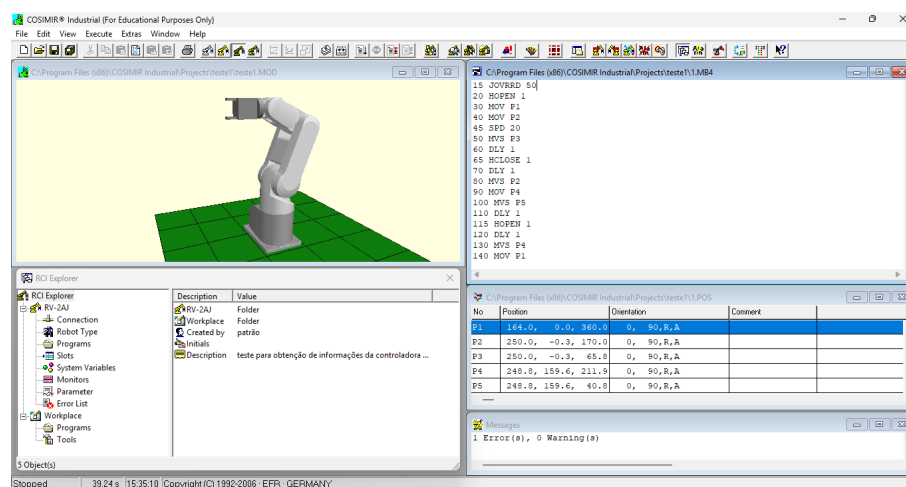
COSIMIR® Industrial (For Educational Purposes Only)

File Edit View Execute Extras Window Help

C:\Program Files (x86)\COSIMIR Industrial\Projects\teste1\teste1.MOD

C:\Program Files (x86)\COSIMIR Industrial\Projects\teste1\1.MB4

15 JOVRRD 50
20 HOPEN 1
30 MOV P1
40 MOV P2
45 SPD 20
50 MVS P3
60 DLY 1
65 HCLOSE 1
70 DLY 1
80 MVS P2
90 MOV P4
100 MVS P5
110 DLY 1
115 HOPEN 1
120 DLY 1
130 MVS P4
140 MOV P1

RCI Explorer

RCI Explorer
RV-2AJ
Connection
Robot Type
Programs
Slots
System Variables
Monitors
Parameter
Error List
Workplace
Programs
Tools

| Description | Value |
|---|---|
| RV-2AJ | Folder |
| Workplace | Folder |
| Created by | patrão |
| Initials | |
| Description | teste para obtenção de informações da controladora ... |

5 Object(s)

C:\Program Files (x86)\COSIMIR Industrial\Projects\teste1\1.POS

| No | Position | Orientation | Comment |
|---|---|---|---|
| P1 | 164.0, 0.0, 360.0 | 0, 90,R,A | |
| P2 | 250.0, -0.3, 170.0 | 0, 90,R,A | |
| P3 | 250.0, -0.3, 65.8 | 0, 90,R,A | |
| P4 | 248.8, 159.6, 211.9 | 0, 90,R,A | |
| P5 | 248.8, 159.6, 40.8 | 0, 90,R,A | |

Messages
1 Error(s), 0 Warning(s)

Stopped | 39.24 s | 15:35:10 | Copyright (C) 1992-2006 · EFR · GERMANY